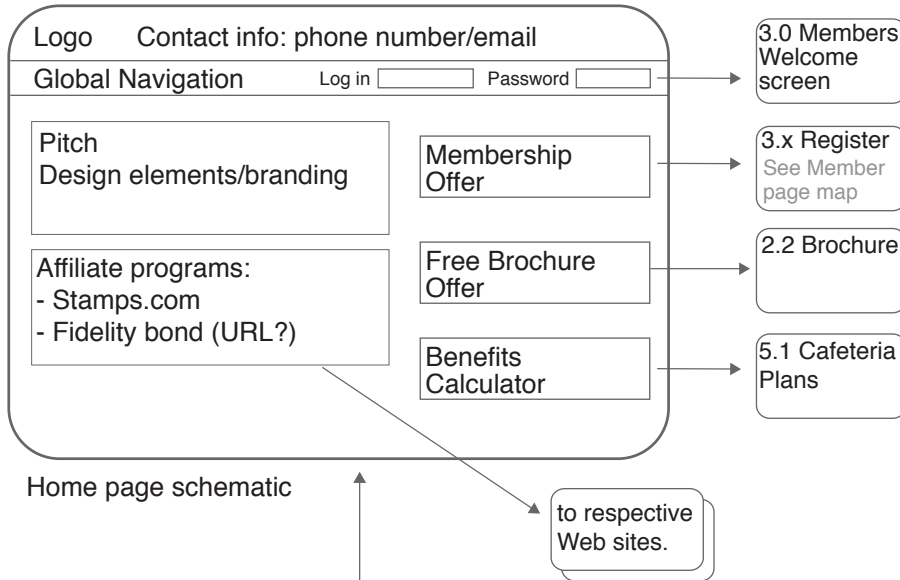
Logo Contact info: phone number/email

Global Navigation Log in Password

3.0 Members Welcome screen

Pitch
Design elements/branding

Membership Offer

3.x Register
See Member page map

Affiliate programs:
- Stamps.com
- Fidelity bond (URL?)

Free Brochure Offer

2.2 Brochure

Benefits Calculator

5.1 Cafeteria Plans

Home page schematic

to respective Web sites.